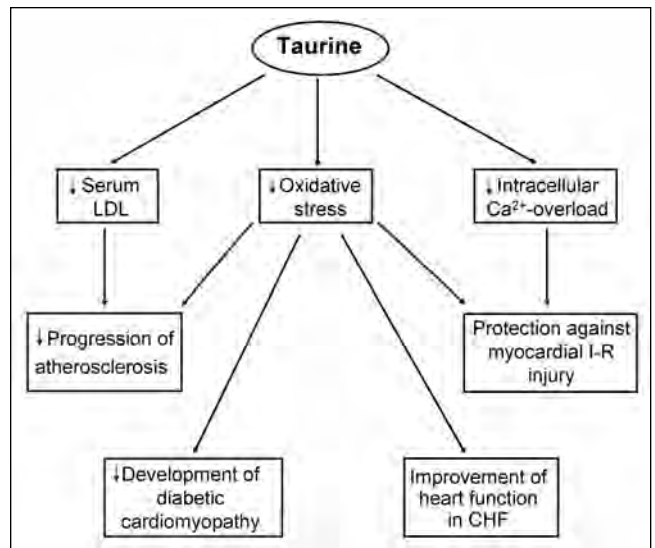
Taurine

↓Serum LDL

↓Oxidative stress

↓Intracellular $Ca^{2+}$-overload

↓Progression of atherosclerosis

Protection against myocardial I-R injury

↓Development of diabetic cardiomyopathy

Improvement of heart function in CHF